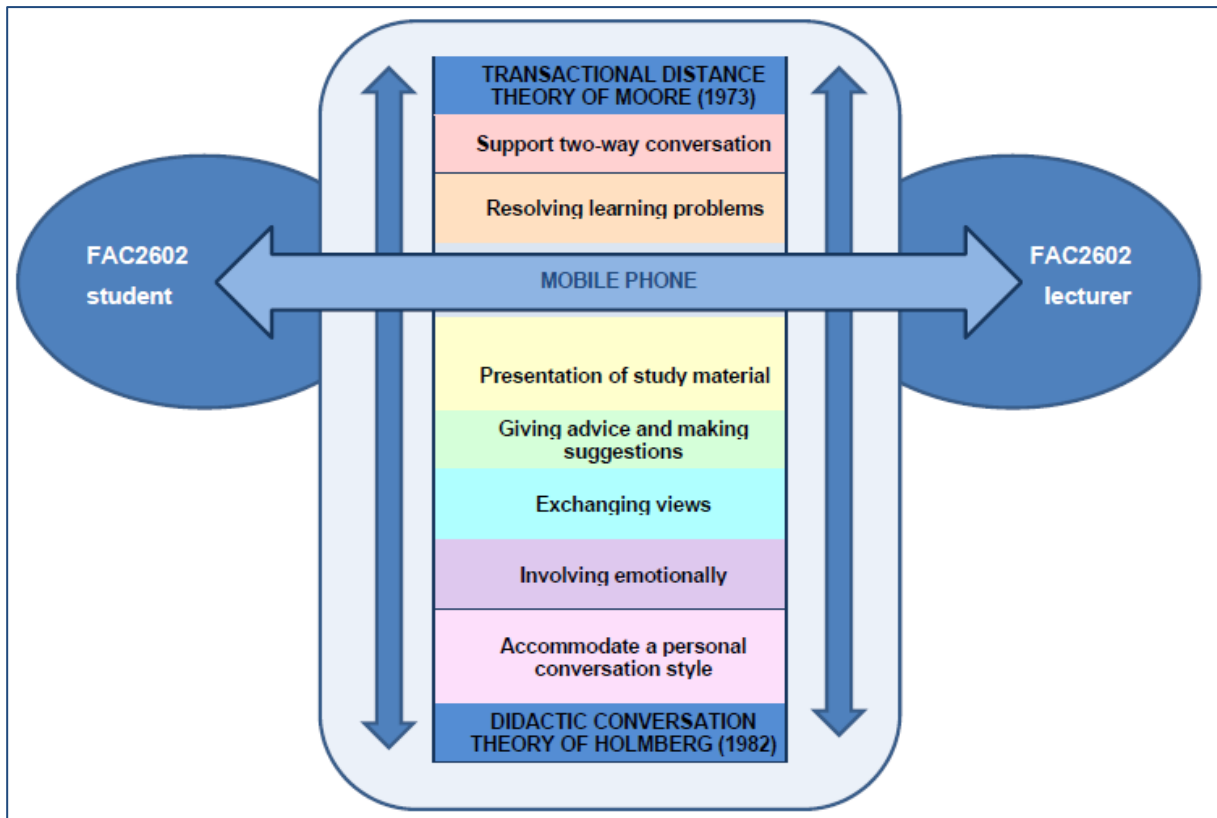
TRANSACTIONAL DISTANCE THEORY OF MOORE (1973)

Support two-way conversation

Resolving learning problems

FAC2602 student

MOBILE PHONE

FAC2602 lecturer

Presentation of study material

Giving advice and making suggestions

Exchanging views

Involving emotionally

Accommodate a personal conversation style

DIDACTIC CONVERSATION THEORY OF HOLMBERG (1982)